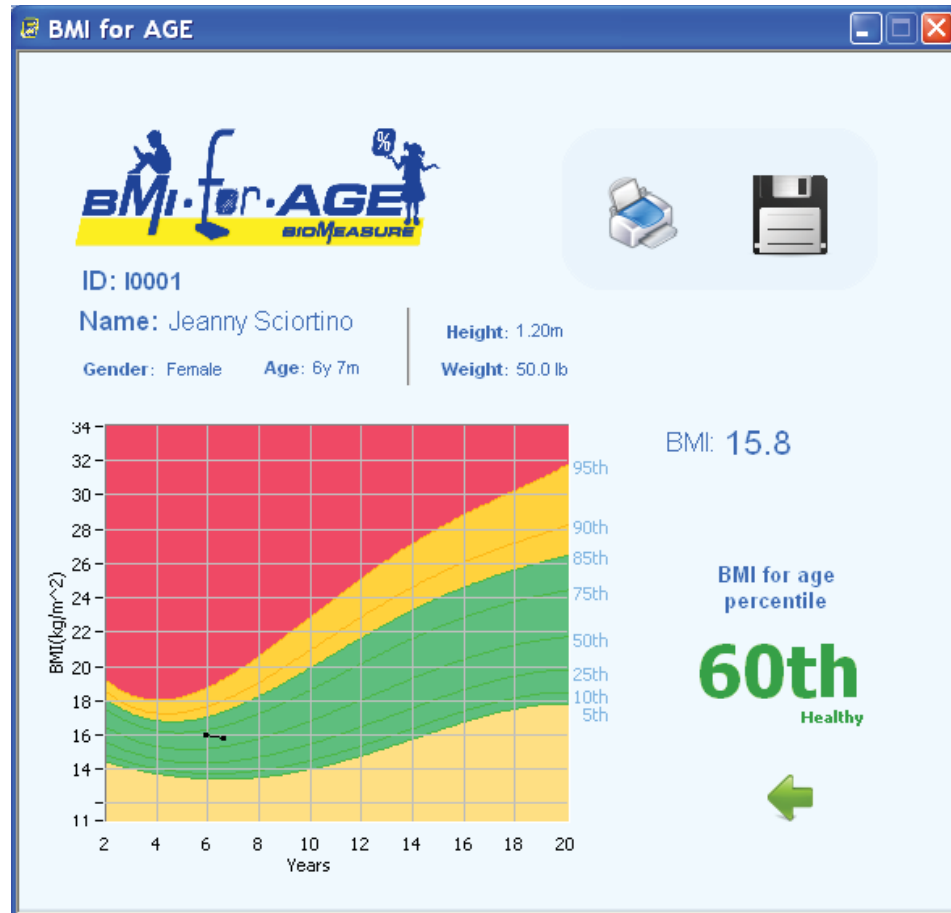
BMI for AGE

BMI·for·AGE
BIOMEASURE
%

ID: I0001
Name: Jeanny Sciortino
Gender: Female Age: 6y 7m
Height: 1.20m
Weight: 50.0 lb

BMI: 15.8

34
32
30
28
26
24
22
20
18
16
14
11
BMI(kg/m^2)
2 4 6 8 10 12 14 16 18 20
Years
95th
90th
85th
75th
50th
25th
10th
5th

BMI for age percentile
60th
Healthy